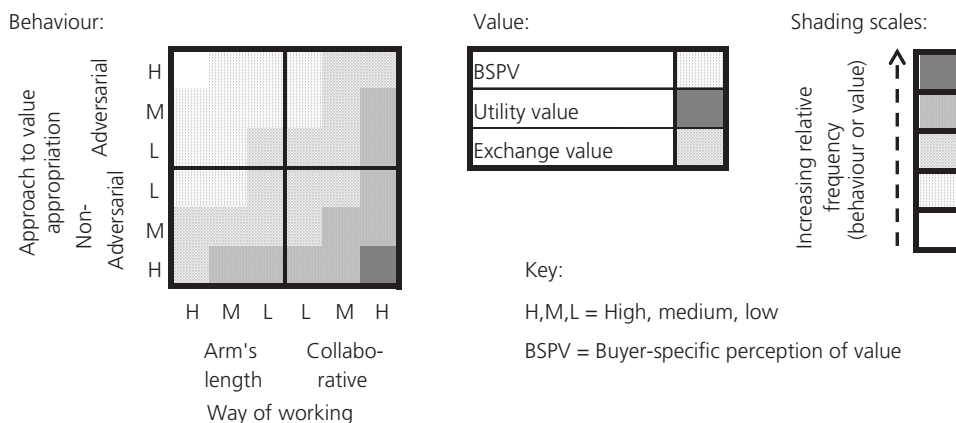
Behaviour:

Approach to value appropriation

Adversarial

Non-Adversarial

H
M
L
L
M
H

H M L L M H

Arm's length

Collaborative

Way of working

Value:

| BSPV | |
|---|---|
| Utility value | |
| Exchange value | |

Shading scales:

Increasing relative frequency (behaviour or value)

Key:

H,M,L = High, medium, low

BSPV = Buyer-specific perception of value